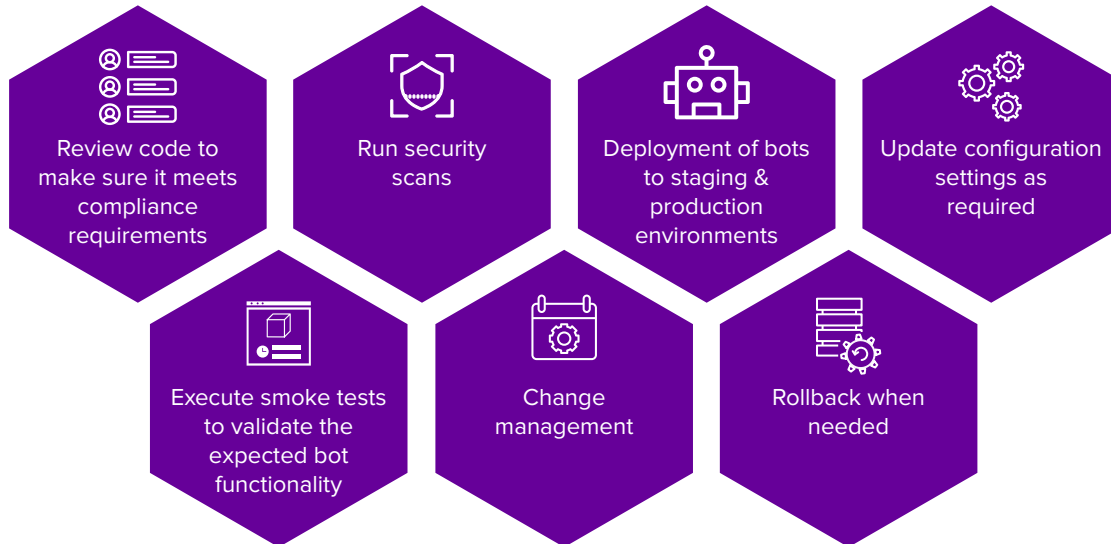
Review code to make sure it meets compliance requirements

Run security scans

Deployment of bots to staging & production environments

Update configuration settings as required

Execute smoke tests to validate the expected bot functionality

Change management

Rollback when needed